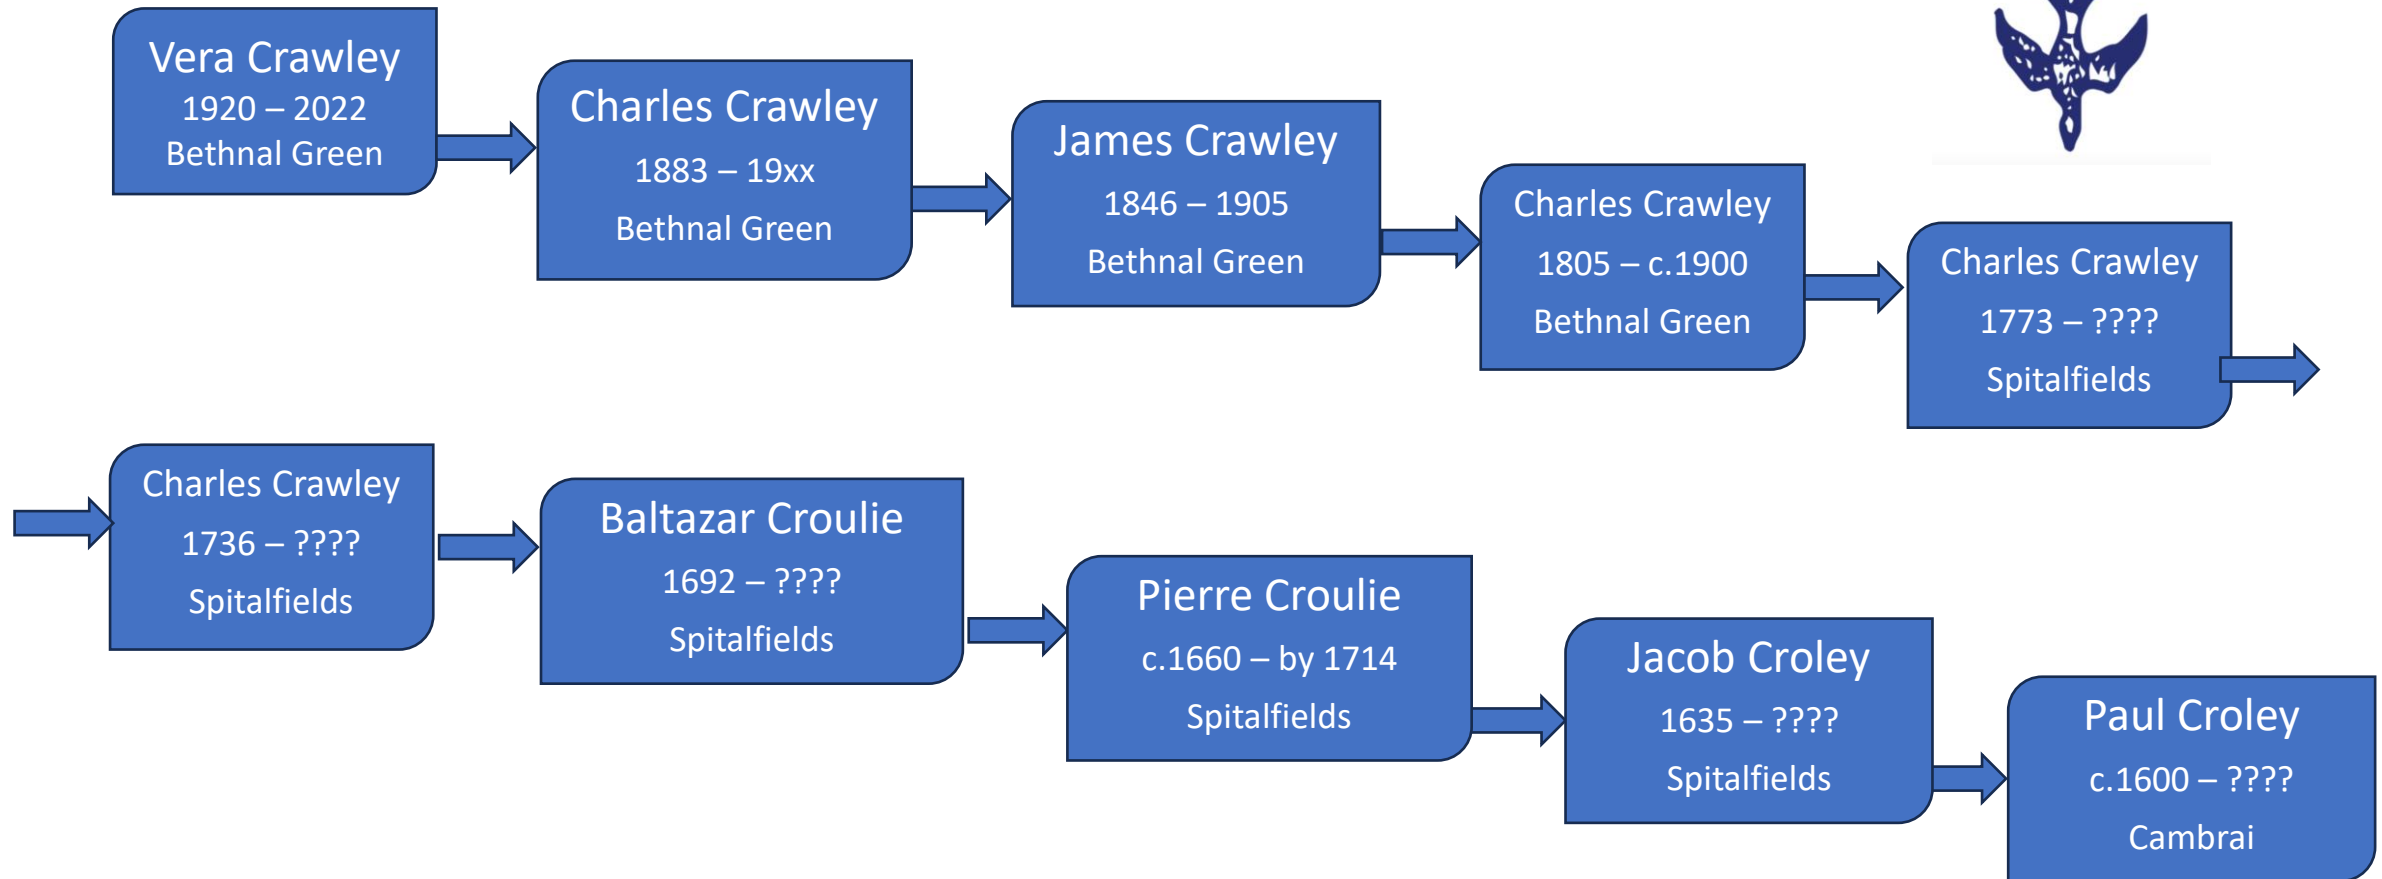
Vera Crawley
1920 – 2022
Bethnal Green

Charles Crawley
1883 – 19xx
Bethnal Green

James Crawley
1846 – 1905
Bethnal Green

Charles Crawley
1805 – c.1900
Bethnal Green

Charles Crawley
1773 – ????
Spitalfields

Charles Crawley
1736 – ????
Spitalfields

Baltazar Croulie
1692 – ????
Spitalfields

Pierre Croulie
c.1660 – by 1714
Spitalfields

Jacob Croley
1635 – ????
Spitalfields

Paul Croley
c.1600 – ????
Cambrai